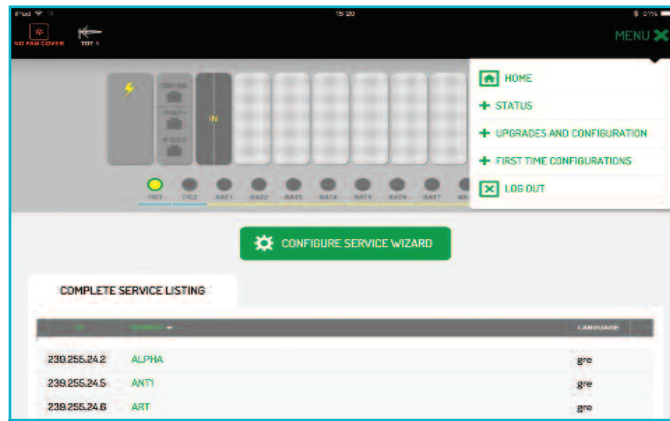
iPad 15:20 21%

NO FAN COVER TDT 1

MENU

HOME
STATUS
UPGRADES AND CONFIGURATION
FIRST TIME CONFIGURATIONS
LOG OUT

IN

TDT1 TDT2 SAT1 SAT2 SAT3 SAT4 SAT5 SAT6 SAT7 SA

CONFIGURE SERVICE WIZARD

COMPLETE SERVICE LISTING

| IP | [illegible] | LANGUAGE |
|---|---|---|
| 239.255.24.2 | ALPHA | gre |
| 239.255.24.5 | ANT1 | gre |
| 239.255.24.6 | ART | gre |